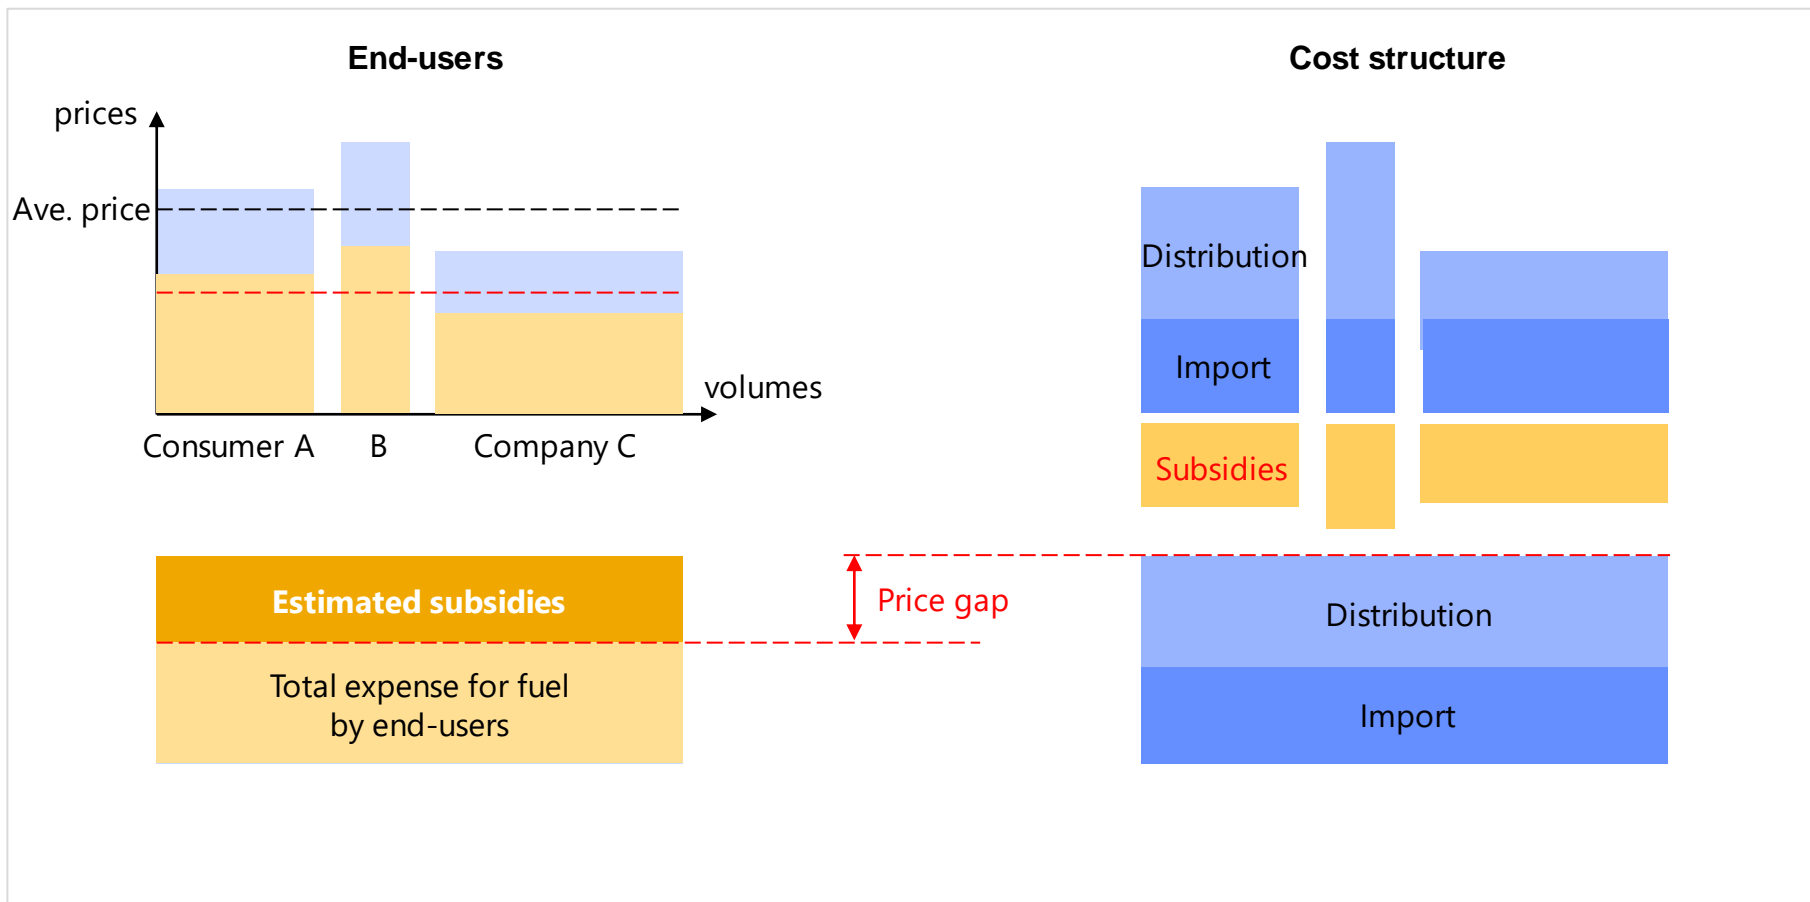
End-users

Cost structure

prices

Ave. price

volumes

Consumer A

B

Company C

Distribution

Import

Subsidies

Estimated subsidies

Total expense for fuel by end-users

Price gap

Distribution

Import